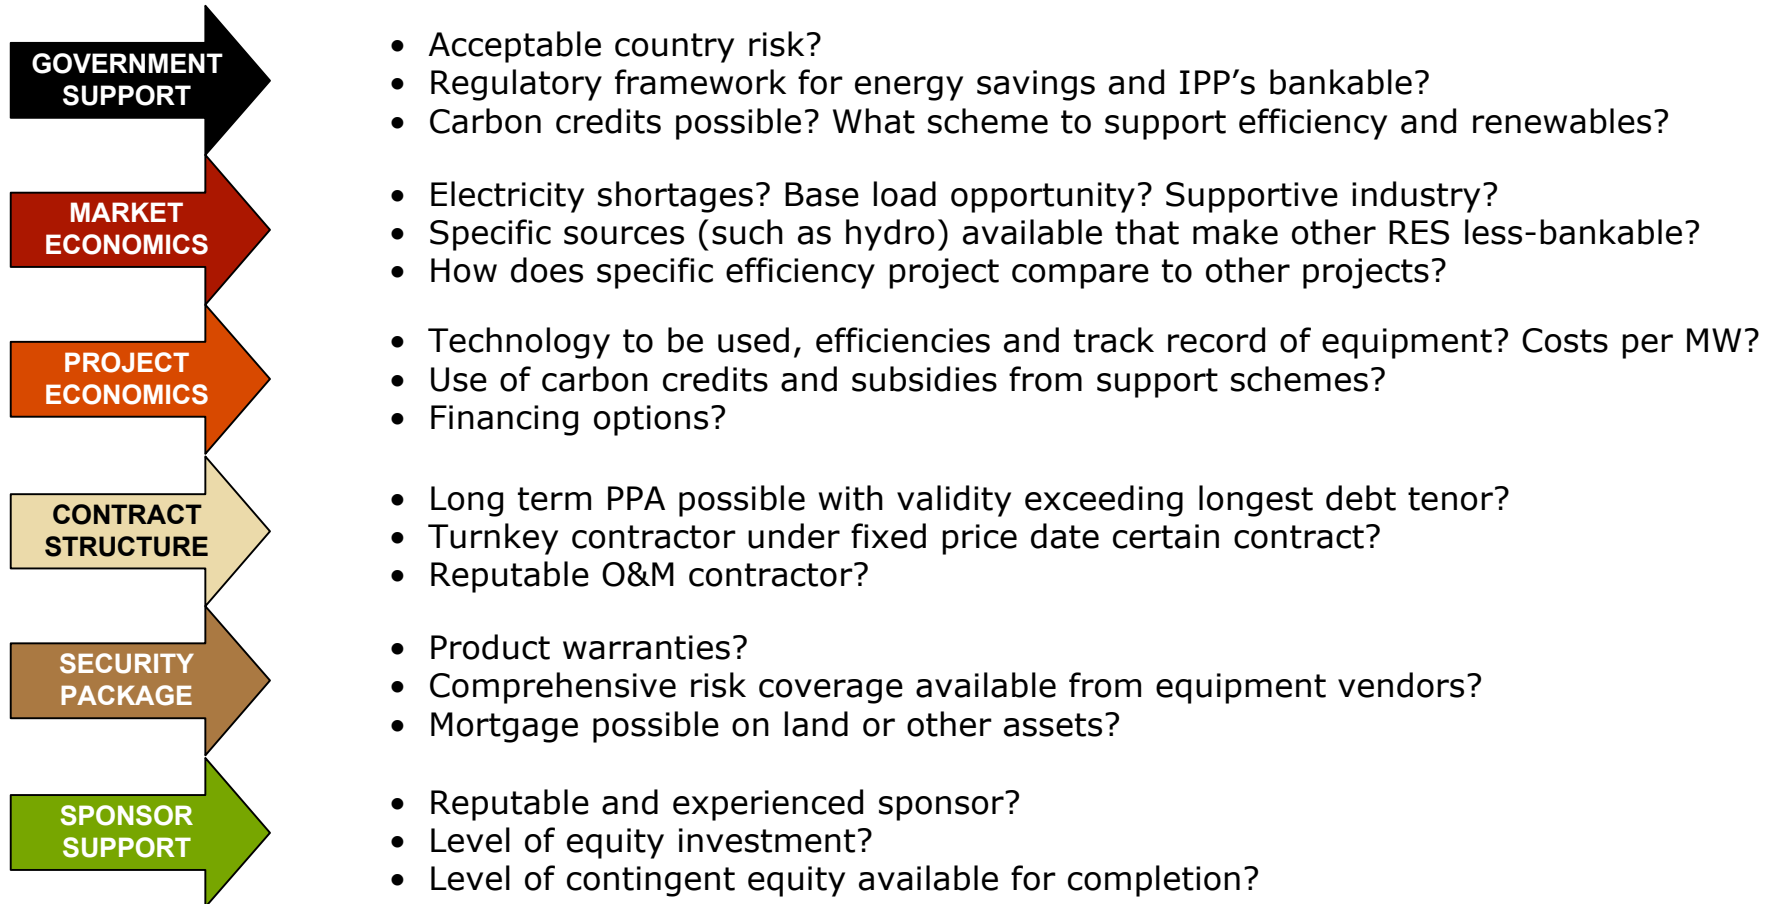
GOVERNMENT SUPPORT

- Acceptable country risk?
- Regulatory framework for energy savings and IPP’s bankable?
- Carbon credits possible? What scheme to support efficiency and renewables?

MARKET ECONOMICS

- Electricity shortages? Base load opportunity? Supportive industry?
- Specific sources (such as hydro) available that make other RES less-bankable?
- How does specific efficiency project compare to other projects?

PROJECT ECONOMICS

- Technology to be used, efficiencies and track record of equipment? Costs per MW?
- Use of carbon credits and subsidies from support schemes?
- Financing options?

CONTRACT STRUCTURE

- Long term PPA possible with validity exceeding longest debt tenor?
- Turnkey contractor under fixed price date certain contract?
- Reputable O&M contractor?

SECURITY PACKAGE

- Product warranties?
- Comprehensive risk coverage available from equipment vendors?
- Mortgage possible on land or other assets?

SPONSOR SUPPORT

- Reputable and experienced sponsor?
- Level of equity investment?
- Level of contingent equity available for completion?